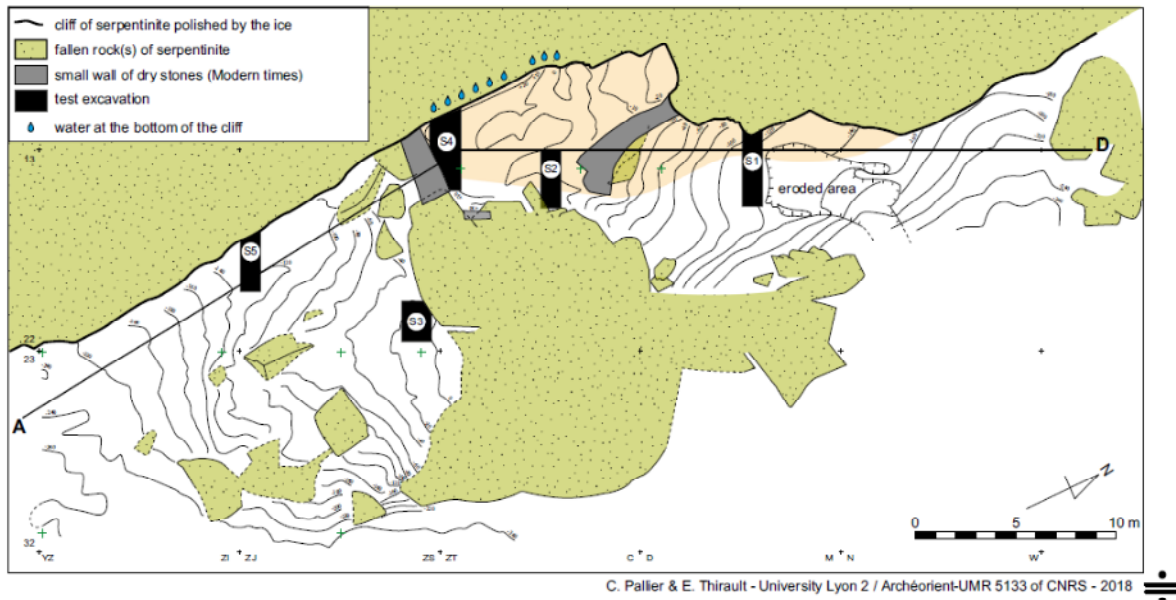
cliff of serpentinite polished by the ice
fallen rock(s) of serpentinite
small wall of dry stones (Modern times)
test excavation
water at the bottom of the cliff

13
S4
S2
S1
D
eroded area
S5
S3
22
23
A
32
YZ
ZI ZJ
ZS ZT
C D
M N
W
N
0 5 10 m

C. Pallier & E. Thirault - University Lyon 2 / Archéorient-UMR 5133 of CNRS - 2018